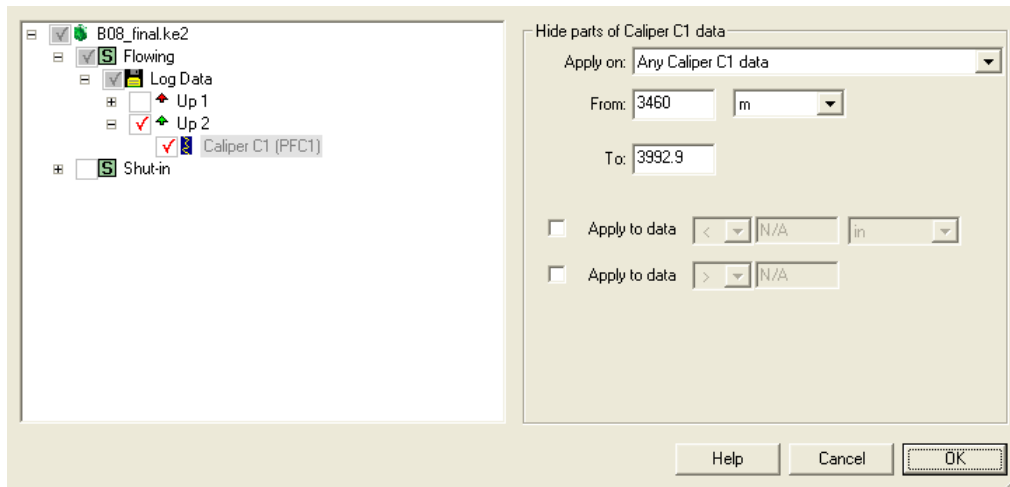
B08_final.ke2
S Flowing
Log Data
Up 1
Up 2
Caliper C1 (PFC1)
S Shut-in

Hide parts of Caliper C1 data
Apply on: Any Caliper C1 data
From: 3460 m
To: 3992.9
Apply to data < N/A in
Apply to data > N/A

Help Cancel OK